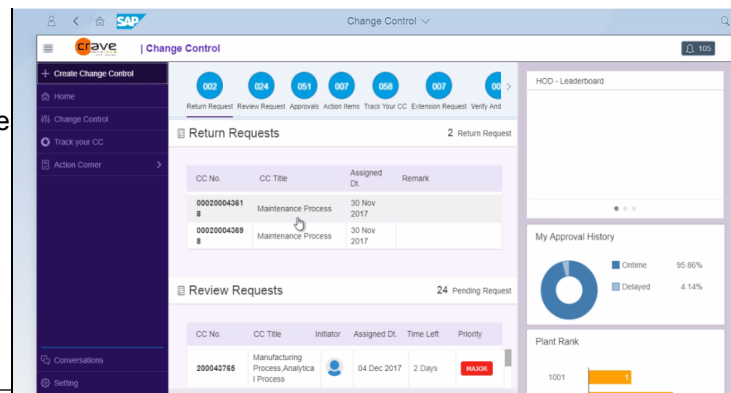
e

SAP
Change Control

crave | Change Control
105

+ Create Change Control
Home
Change Control
Track your CC
Action Corner
Conversations
Setting

002 Return Request
024 Review Request
051 Approvals
007 Action Items
058 Track Your CC
007 Extension Request
00 Verify And

Return Requests
2 Return Request

| CC No. | CC Title | Assigned Dt. | Remark |
|---|---|---|---|
| 000200043618 | Maintenance Process | 30 Nov 2017 | |
| 000200043698 | Maintenance Process | 30 Nov 2017 | |

Review Requests
24 Pending Request

| CC No. | CC Title | Initiator | Assigned Dt. | Time Left | Priority |
|---|---|---|---|---|---|
| 200043765 | Manufacturing Process,Analytical Process | | 04 Dec 2017 | 2 Days | MAJOR |

HOD - Leaderboard

My Approval History
Ontime 95.86%
Delayed 4.14%

Plant Rank
1001
1